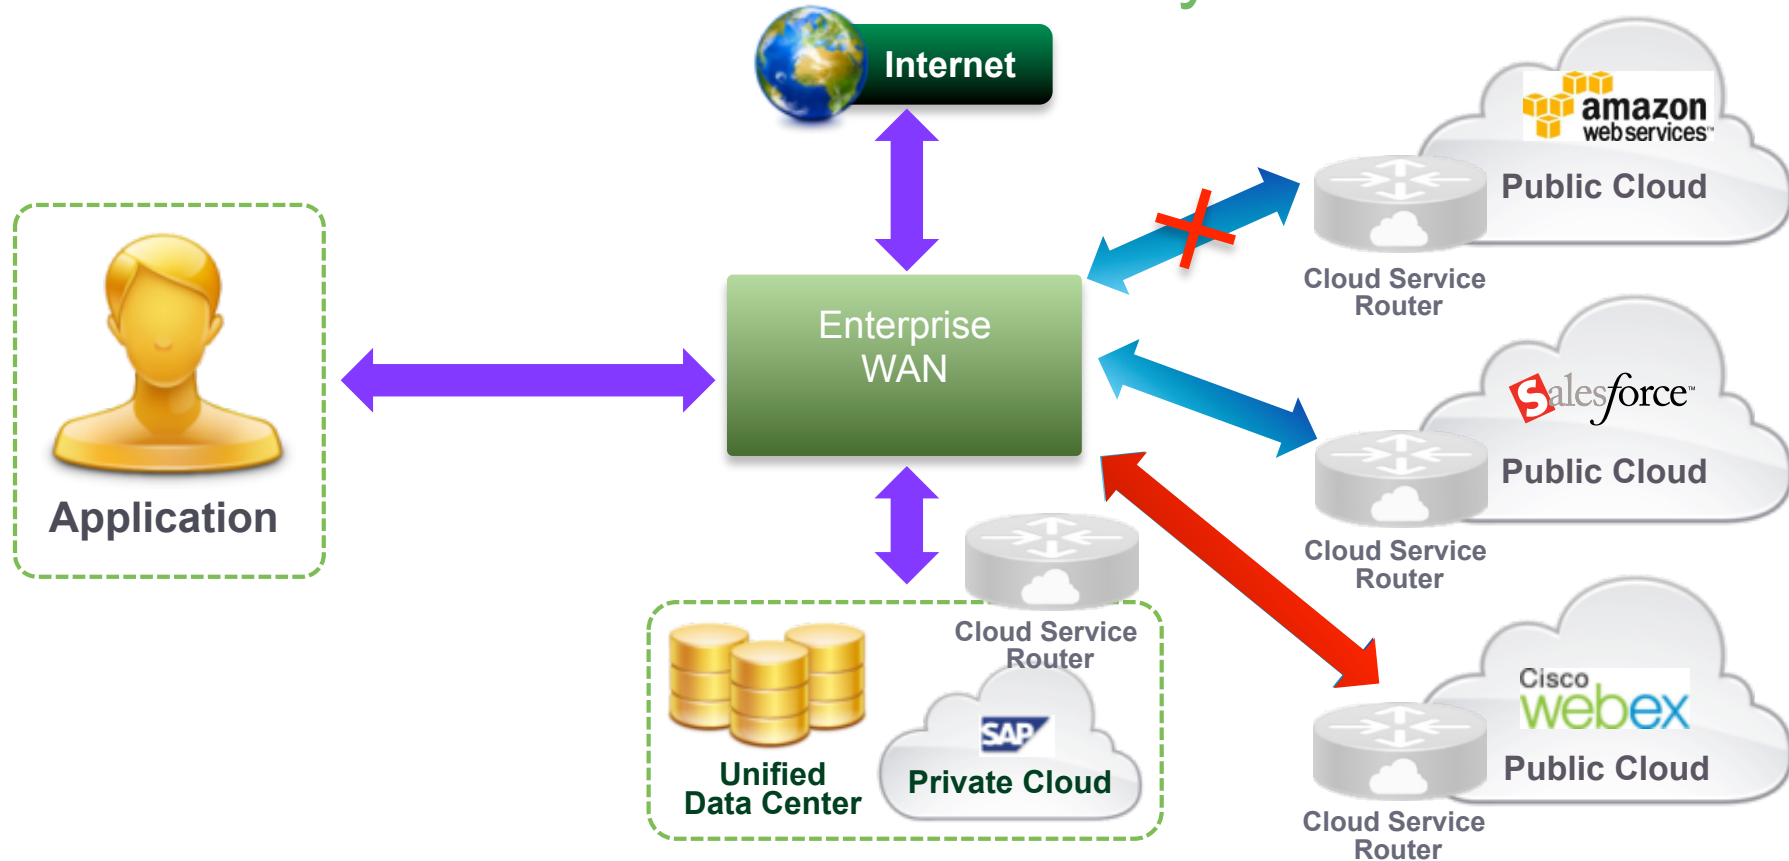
Internet

amazon webservices™

Public Cloud

Cloud Service Router

Application

Enterprise WAN

salesforce™

Public Cloud

Cloud Service Router

Cloud Service Router

Cisco webex

Public Cloud

SAP

Private Cloud

Unified Data Center

Cloud Service Router